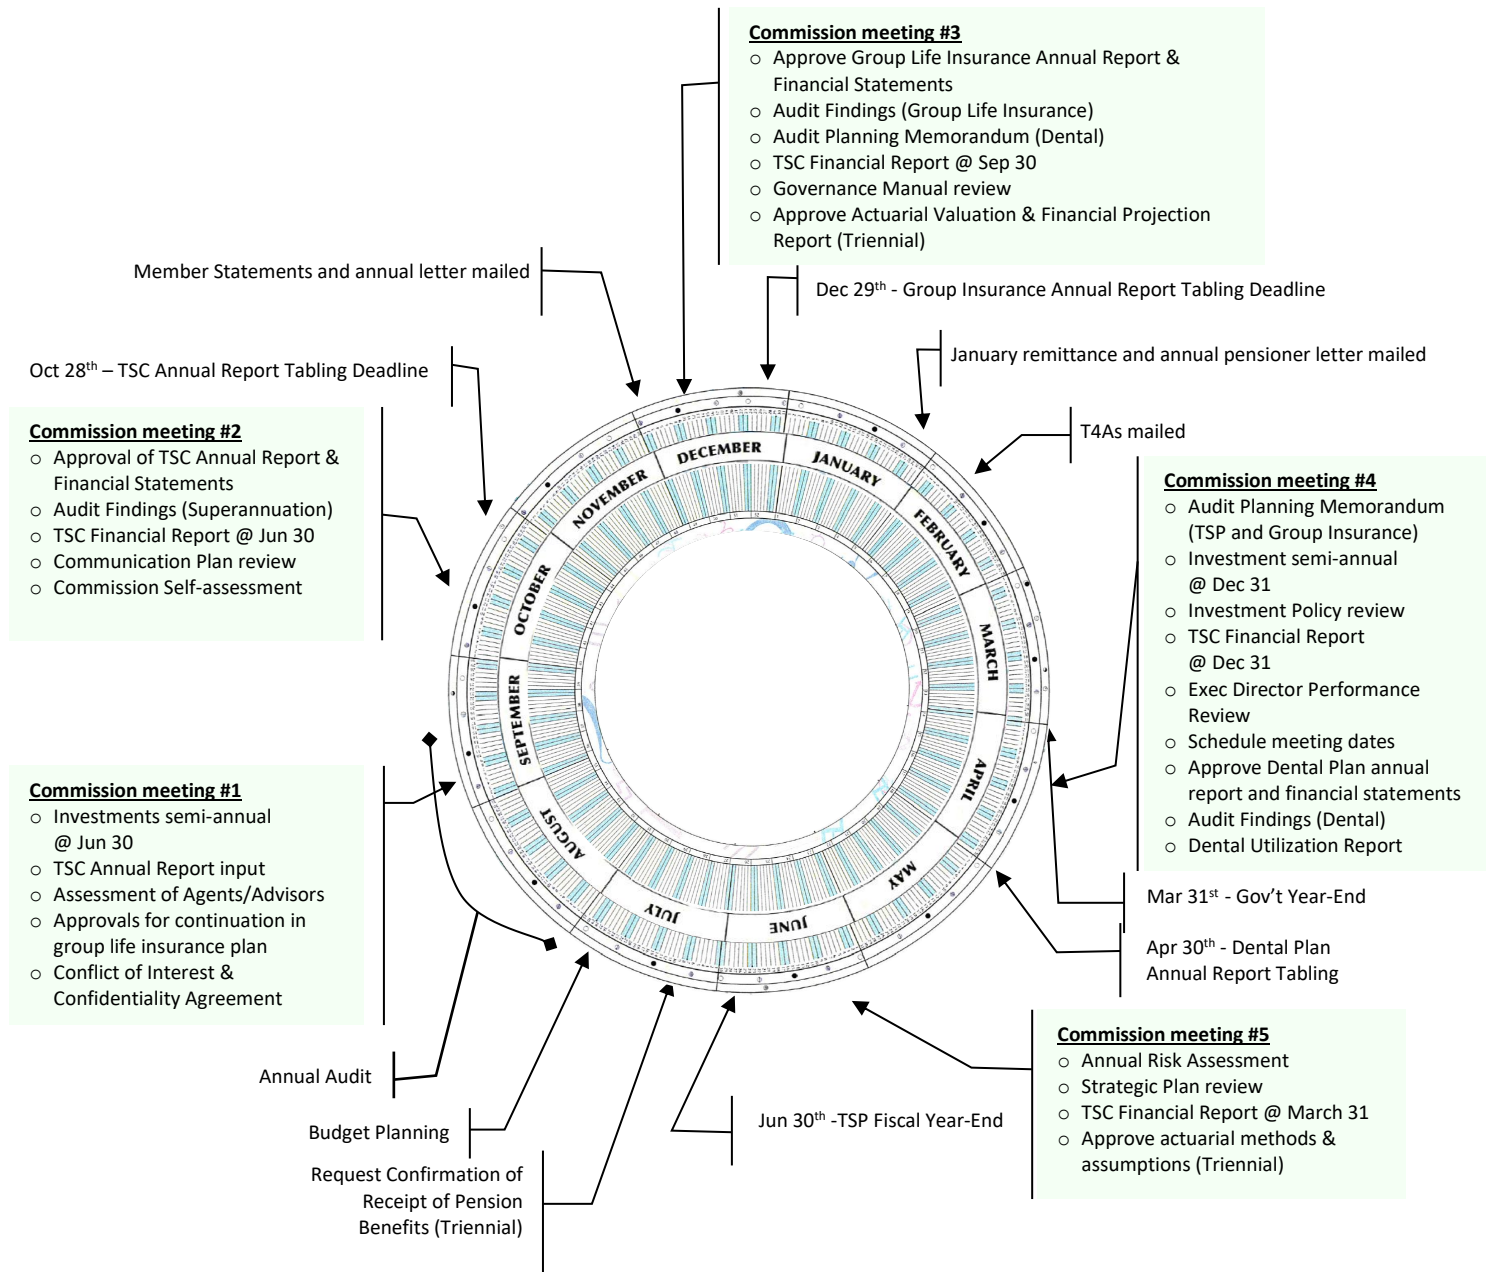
**Commission meeting #3**
- Approve Group Life Insurance Annual Report & Financial Statements
- Audit Findings (Group Life Insurance)
- Audit Planning Memorandum (Dental)
- TSC Financial Report @ Sep 30
- Governance Manual review
- Approve Actuarial Valuation & Financial Projection Report (Triennial)

Member Statements and annual letter mailed

Dec 29$^{th}$ - Group Insurance Annual Report Tabling Deadline

January remittance and annual pensioner letter mailed

Oct 28$^{th}$ – TSC Annual Report Tabling Deadline

T4As mailed

**Commission meeting #2**
- Approval of TSC Annual Report & Financial Statements
- Audit Findings (Superannuation)
- TSC Financial Report @ Jun 30
- Communication Plan review
- Commission Self-assessment

**Commission meeting #4**
- Audit Planning Memorandum (TSP and Group Insurance)
- Investment semi-annual @ Dec 31
- Investment Policy review
- TSC Financial Report @ Dec 31
- Exec Director Performance Review
- Schedule meeting dates
- Approve Dental Plan annual report and financial statements
- Audit Findings (Dental)
- Dental Utilization Report

DECEMBER JANUARY FEBRUARY MARCH APRIL MAY JUNE JULY AUGUST SEPTEMBER OCTOBER NOVEMBER

**Commission meeting #1**
- Investments semi-annual @ Jun 30
- TSC Annual Report input
- Assessment of Agents/Advisors
- Approvals for continuation in group life insurance plan
- Conflict of Interest & Confidentiality Agreement

Mar 31$^{st}$ - Gov't Year-End

Apr 30$^{th}$ - Dental Plan Annual Report Tabling

**Commission meeting #5**
- Annual Risk Assessment
- Strategic Plan review
- TSC Financial Report @ March 31
- Approve actuarial methods & assumptions (Triennial)

Annual Audit

Budget Planning

Jun 30$^{th}$ -TSP Fiscal Year-End

Request Confirmation of Receipt of Pension Benefits (Triennial)